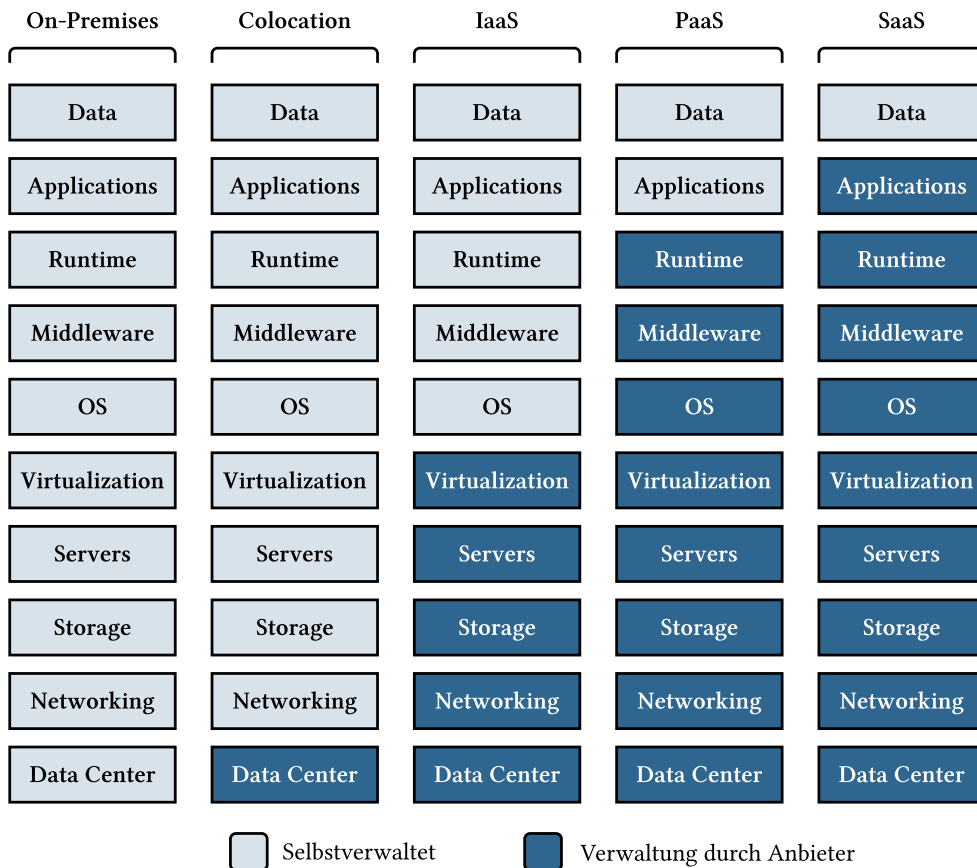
On-Premises

Data
Applications
Runtime
Middleware
OS
Virtualization
Servers
Storage
Networking
Data Center

Colocation

Data
Applications
Runtime
Middleware
OS
Virtualization
Servers
Storage
Networking
Data Center

IaaS

Data
Applications
Runtime
Middleware
OS
Virtualization
Servers
Storage
Networking
Data Center

PaaS

Data
Applications
Runtime
Middleware
OS
Virtualization
Servers
Storage
Networking
Data Center

SaaS

Data
Applications
Runtime
Middleware
OS
Virtualization
Servers
Storage
Networking
Data Center

Selbstverwaltet

Verwaltung durch Anbieter